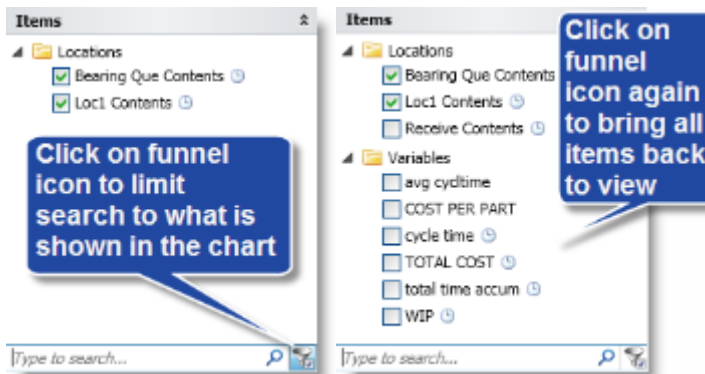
Items

Locations

Bearing Que Contents

Loc1 Contents

Click on funnel icon to limit search to what is shown in the chart

Type to search...

Items

Locations

Bearing Que Contents

Loc1 Contents

Receive Contents

Variables

avg cycltime

COST PER PART

cycle time

TOTAL COST

total time accum

WIP

Click on funnel icon again to bring all items back to view

Type to search...